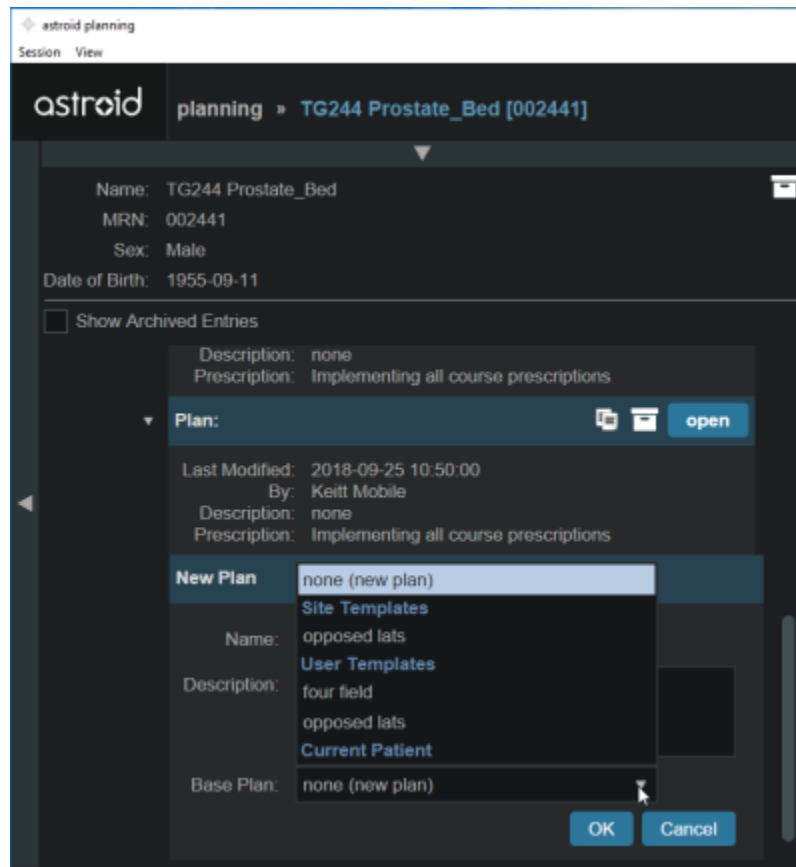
astroid planning

Session View

astroid

planning » TG244 Prostate_Bed [002441]

Name: TG244 Prostate_Bed
MRN: 002441
Sex: Male
Date of Birth: 1955-09-11

Show Archived Entries

Description: none
Prescription: Implementing all course prescriptions

Plan:

open

Last Modified: 2018-09-25 10:50:00
By: Keitt Mobile
Description: none
Prescription: Implementing all course prescriptions

New Plan

none (new plan)
Site Templates
opposed lats
User Templates
four field
opposed lats
Current Patient

Name:

Description:

Base Plan: none (new plan)

OK

Cancel